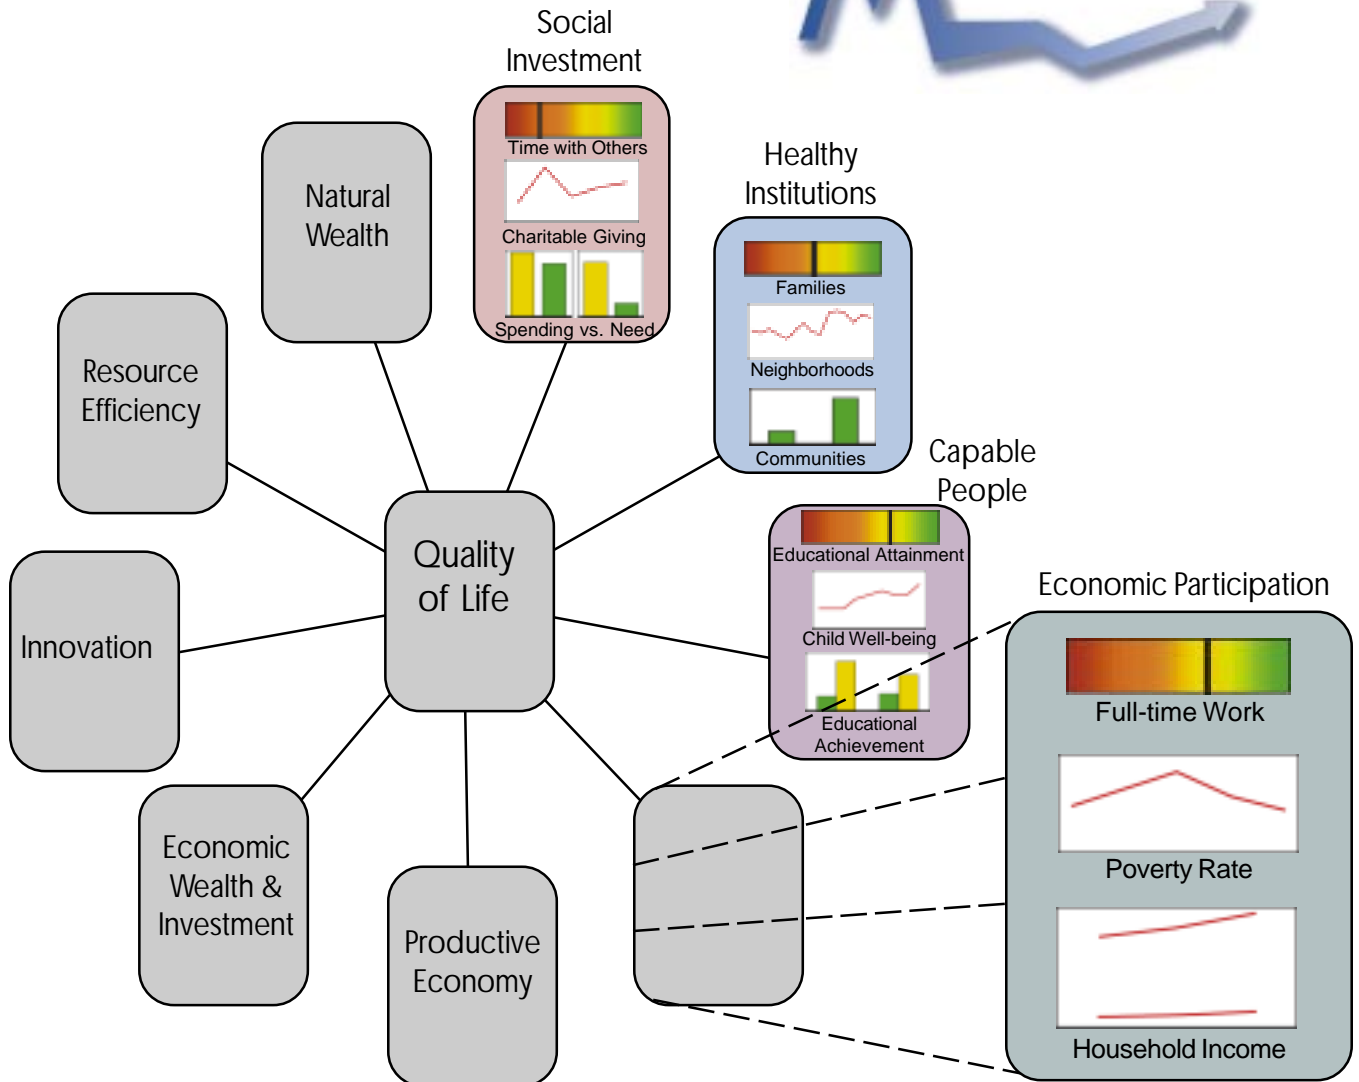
Social Investment

Time with Others

Charitable Giving

Spending vs. Need

Natural Wealth

Healthy Institutions

Families

Neighborhoods

Communities

Resource Efficiency

Capable People

Educational Attainment

Child Well-being

Educational Achievement

Quality of Life

Innovation

Economic Participation

Full-time Work

Poverty Rate

Household Income

Economic Wealth & Investment

Productive Economy